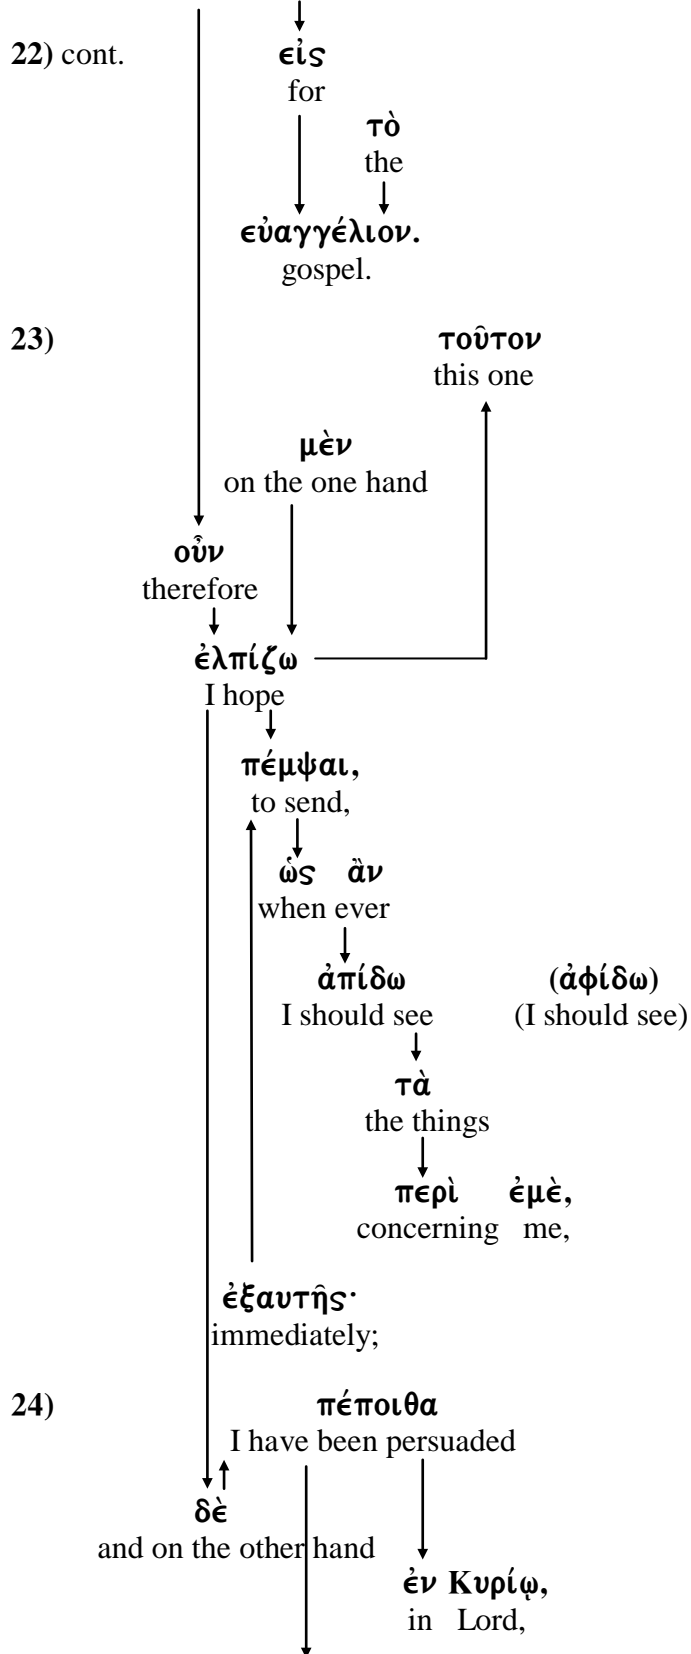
22) cont.

εἰς
for

τὸ
the

εὐαγγέλιον.
gospel.

23)

τοῦτον
this one

μὲν
on the one hand

οὖν
therefore

ἐλπίζω
I hope

πέμψαι,
to send,

ὡς ἂν
when ever

ἀπίδω (ἀφίδω)
I should see (I should see)

τὰ
the things

περὶ ἐμὲ,
concerning me,

ἐξαυτῆς·
immediately;

24)

πέποιθα
I have been persuaded

δὲ
and on the other hand

ἐν Κυρίῳ,
in Lord,